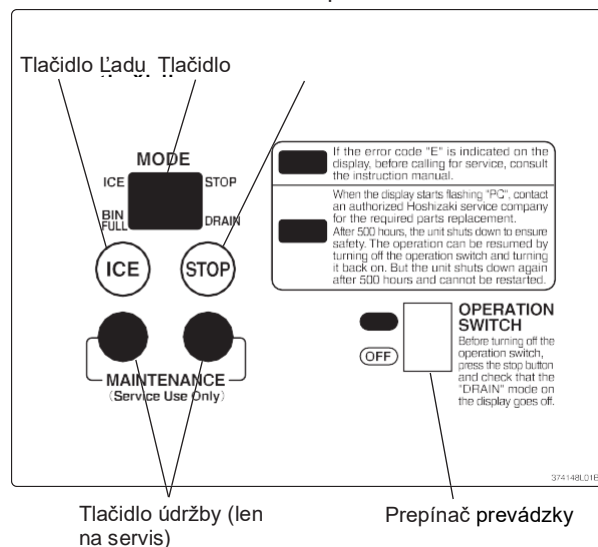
Tlačidlo Ľadu Tlačidlo

MODE

ICE

STOP

BIN FULL

DRAIN

ICE

STOP

MAINTENANCE
(Service Use Only)

If the error code "E" is indicated on the display, before calling for service, consult the instruction manual.

When the display starts flashing "PC", contact an authorized Hoshizaki service company for the required parts replacement. After 500 hours, the unit shuts down to ensure safety. The operation can be resumed by turning off the operation switch and turning it back on. But the unit shuts down again after 500 hours and cannot be restarted.

OFF

OPERATION SWITCH
Before turning off the operation switch, press the stop button and check that the "DRAIN" mode on the display goes off.

374148L01E

Tlačidlo údržby (len na servis)

Prepínač prevádzky